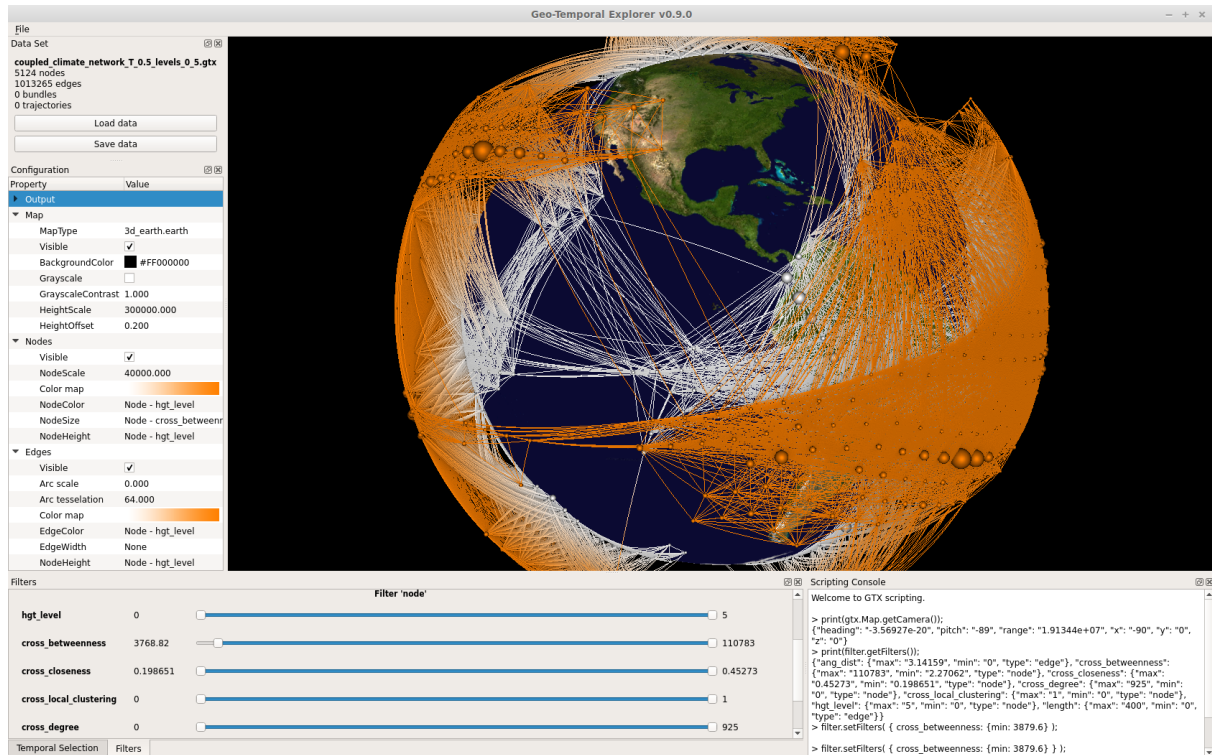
Geo-Temporal Explorer v0.9.0

File

Data Set

coupled_climate_network_T_0.5_levels_0_5.gtx
5124 nodes
1013265 edges
0 bundles
0 trajectories

Load data

Save data

Configuration

| Property | Value |
|---|---|
| Output | |
| Map | |
| MapType | 3d_earth.earth |
| Visible | ✓ |
| BackgroundColor | #FF000000 |
| Grayscale | |
| GrayscaleContrast | 1.000 |
| HeightScale | 300000.000 |
| HeightOffset | 0.200 |
| Nodes | |
| Visible | ✓ |
| NodeScale | 40000.000 |
| Color map | |
| NodeColor | Node - hgt_level |
| NodeSize | Node - cross_betweenn |
| NodeHeight | Node - hgt_level |
| Edges | |
| Visible | ✓ |
| Arc scale | 0.000 |
| Arc tesselation | 64.000 |
| Color map | |
| EdgeColor | Node - hgt_level |
| EdgeWidth | None |
| NodeHeight | Node - hgt_level |

Filters

Filter 'node'

| | | |
|---|---|---|
| hgt_level | 0 | 5 |
| cross_betweenness | 3768.82 | 110783 |
| cross_closeness | 0.198651 | 0.45273 |
| cross_local_clustering | 0 | 1 |
| cross_degree | 0 | 925 |

Temporal Selection | Filters

Scripting Console

Welcome to GTX scripting.

> print(gtx.Map.getCamera());
{"heading": "-3.56927e-20", "pitch": "-89", "range": "1.91344e+07", "x": "-90", "y": "0", "z": "0"}
> print(filter.getFilters());
{"ang_dist": {"max": "3.14159", "min": "0", "type": "edge"}, "cross_betweenness": {"max": "110783", "min": "2.27062", "type": "node"}, "cross_closeness": {"max": "0.45273", "min": "0.198651", "type": "node"}, "cross_degree": {"max": "925", "min": "0", "type": "node"}, "cross_local_clustering": {"max": "1", "min": "0", "type": "node"}, "hgt_level": {"max": "5", "min": "0", "type": "node"}, "length": {"max": "400", "min": "0", "type": "edge"}}
> filter.setFilters( { cross_betweenness: {min: 3879.6} } );

> filter.setFilters( { cross_betweenness: {min: 3879.6} } );